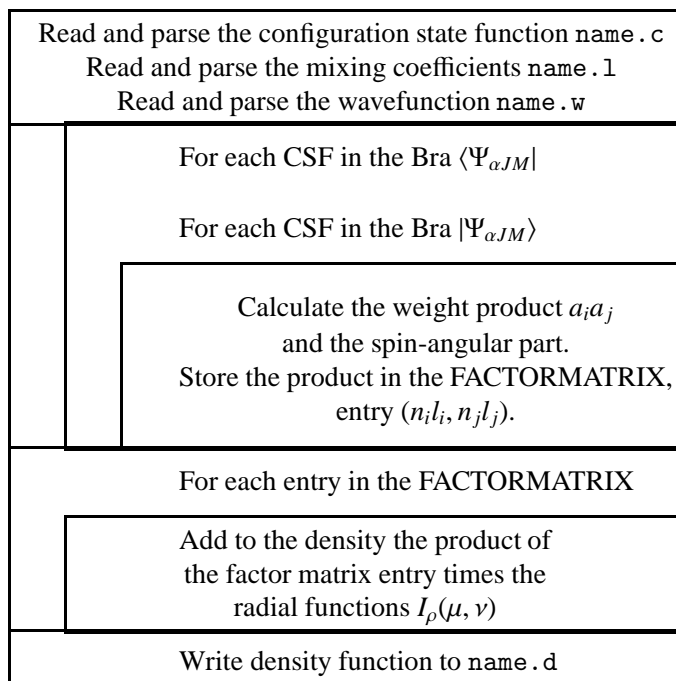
Read and parse the configuration state function name.c
Read and parse the mixing coefficients name.l
Read and parse the wavefunction name.w

For each CSF in the Bra $\langle\Psi_{\alpha JM}|$

For each CSF in the Bra $|\Psi_{\alpha JM}\rangle$

Calculate the weight product $a_i a_j$ and the spin-angular part. Store the product in the FACTORMATRIX, entry $(n_i l_i, n_j l_j)$.

For each entry in the FACTORMATRIX

Add to the density the product of the factor matrix entry times the radial functions $I_\rho(\mu, \nu)$

Write density function to name.d